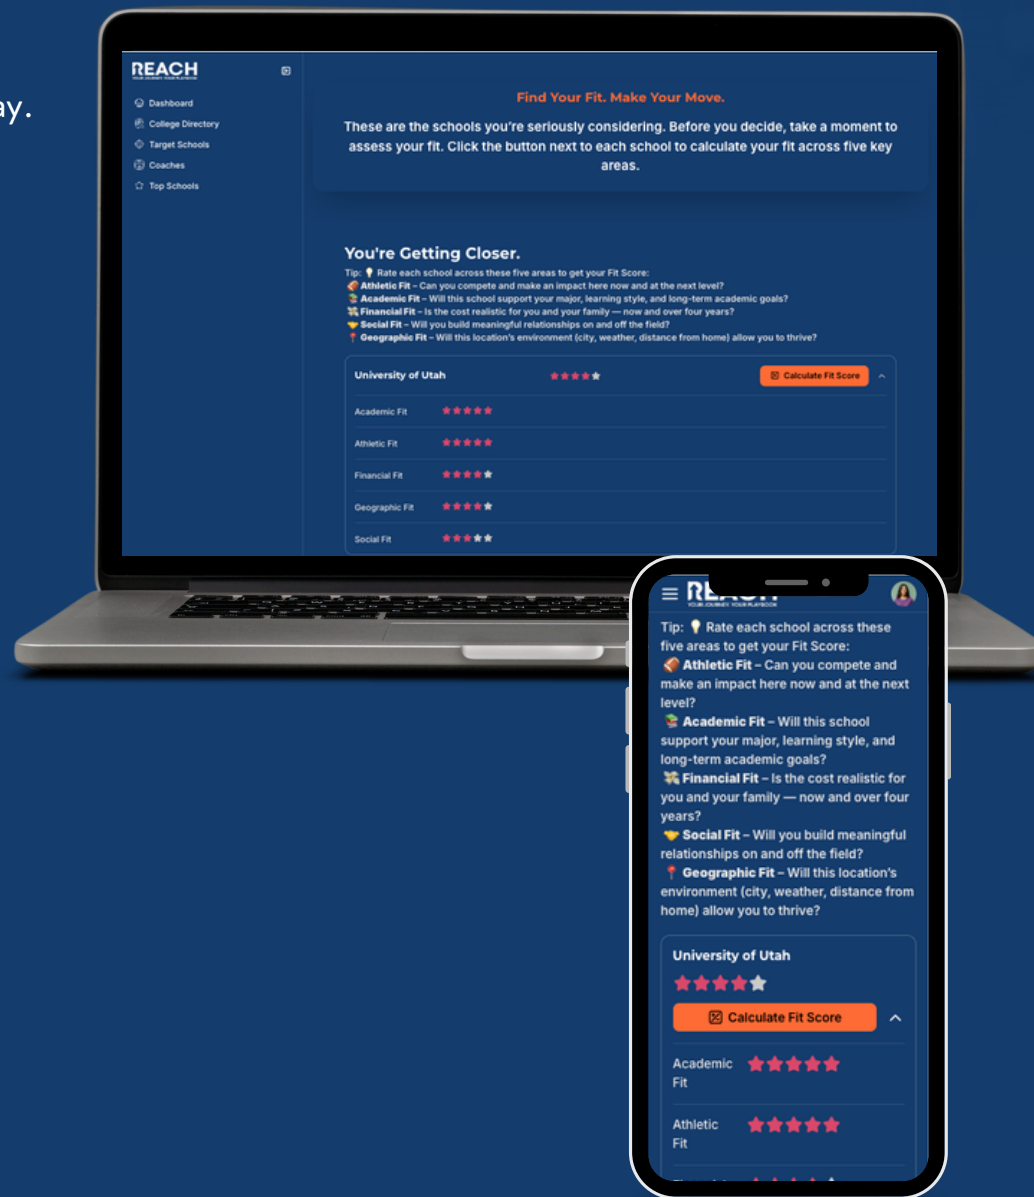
ay.

REACH
YOUR JOURNEY. YOUR PLAYBOOK

Dashboard
College Directory
Target Schools
Coaches
Top Schools

Find Your Fit. Make Your Move.

These are the schools you're seriously considering. Before you decide, take a moment to assess your fit. Click the button next to each school to calculate your fit across five key areas.

You're Getting Closer.

Tip: 💡 Rate each school across these five areas to get your Fit Score:
🏈 Athletic Fit – Can you compete and make an impact here now and at the next level?
📚 Academic Fit – Will this school support your major, learning style, and long-term academic goals?
💸 Financial Fit – Is the cost realistic for you and your family — now and over four years?
🤝 Social Fit – Will you build meaningful relationships on and off the field?
📍 Geographic Fit – Will this location's environment (city, weather, distance from home) allow you to thrive?

University of Utah ★★★★★ Calculate Fit Score

Academic Fit ★★★★★
Athletic Fit ★★★★★
Financial Fit ★★★★★
Geographic Fit ★★★★★
Social Fit ★★★★★

REACH
YOUR JOURNEY. YOUR PLAYBOOK

Tip: 💡 Rate each school across these five areas to get your Fit Score:
🏈 Athletic Fit – Can you compete and make an impact here now and at the next level?
📚 Academic Fit – Will this school support your major, learning style, and long-term academic goals?
💸 Financial Fit – Is the cost realistic for you and your family — now and over four years?
🤝 Social Fit – Will you build meaningful relationships on and off the field?
📍 Geographic Fit – Will this location's environment (city, weather, distance from home) allow you to thrive?

University of Utah
★★★★★
Calculate Fit Score

Academic Fit ★★★★★
Athletic Fit ★★★★★